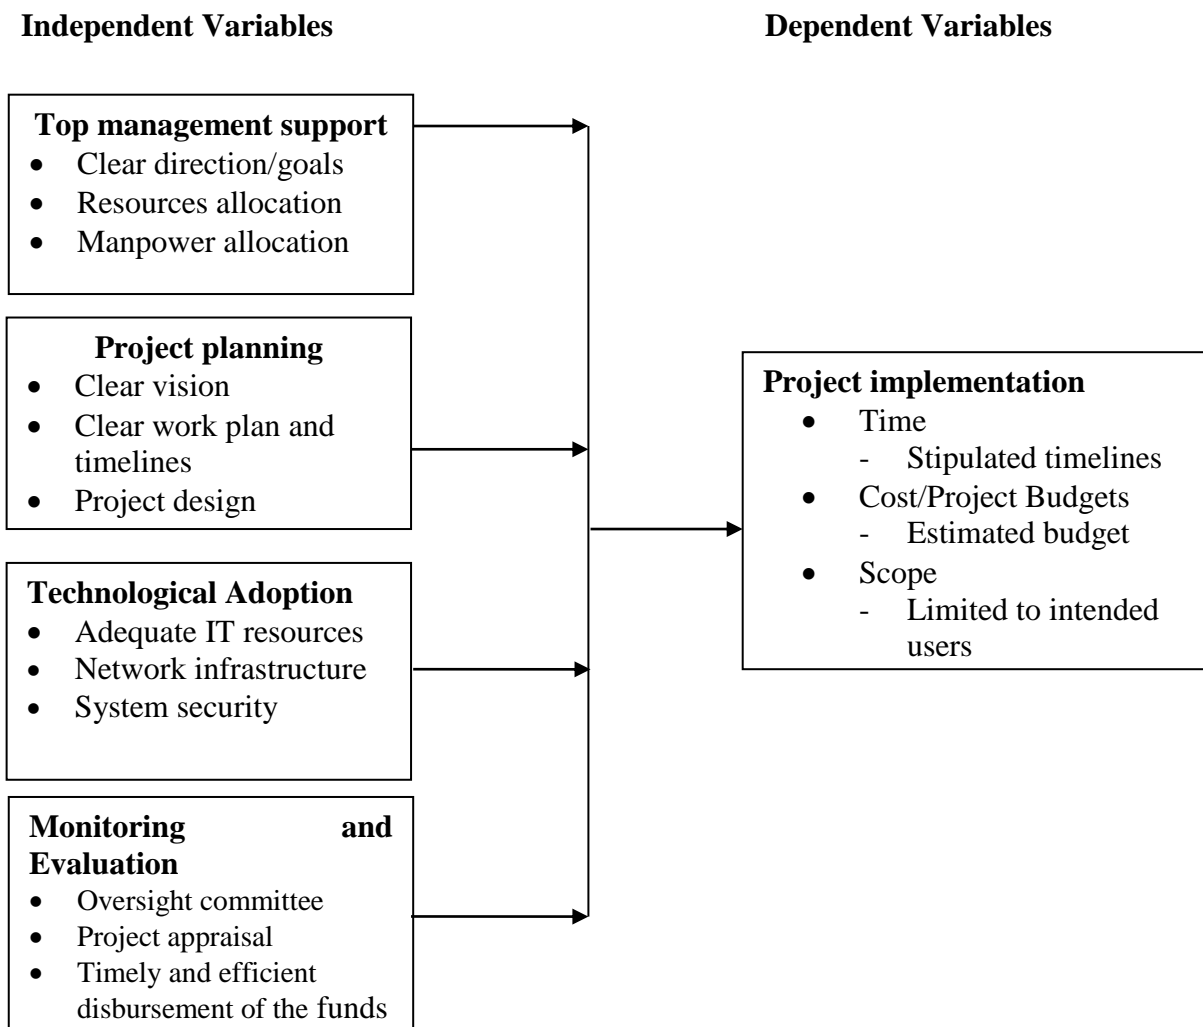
Independent Variables

Dependent Variables

Top management support
- Clear direction/goals
- Resources allocation
- Manpower allocation

Project planning
- Clear vision
- Clear work plan and timelines
- Project design

Technological Adoption
- Adequate IT resources
- Network infrastructure
- System security

Monitoring and Evaluation
- Oversight committee
- Project appraisal
- Timely and efficient disbursement of the funds

Project implementation
- Time
  - Stipulated timelines
- Cost/Project Budgets
  - Estimated budget
- Scope
  - Limited to intended users